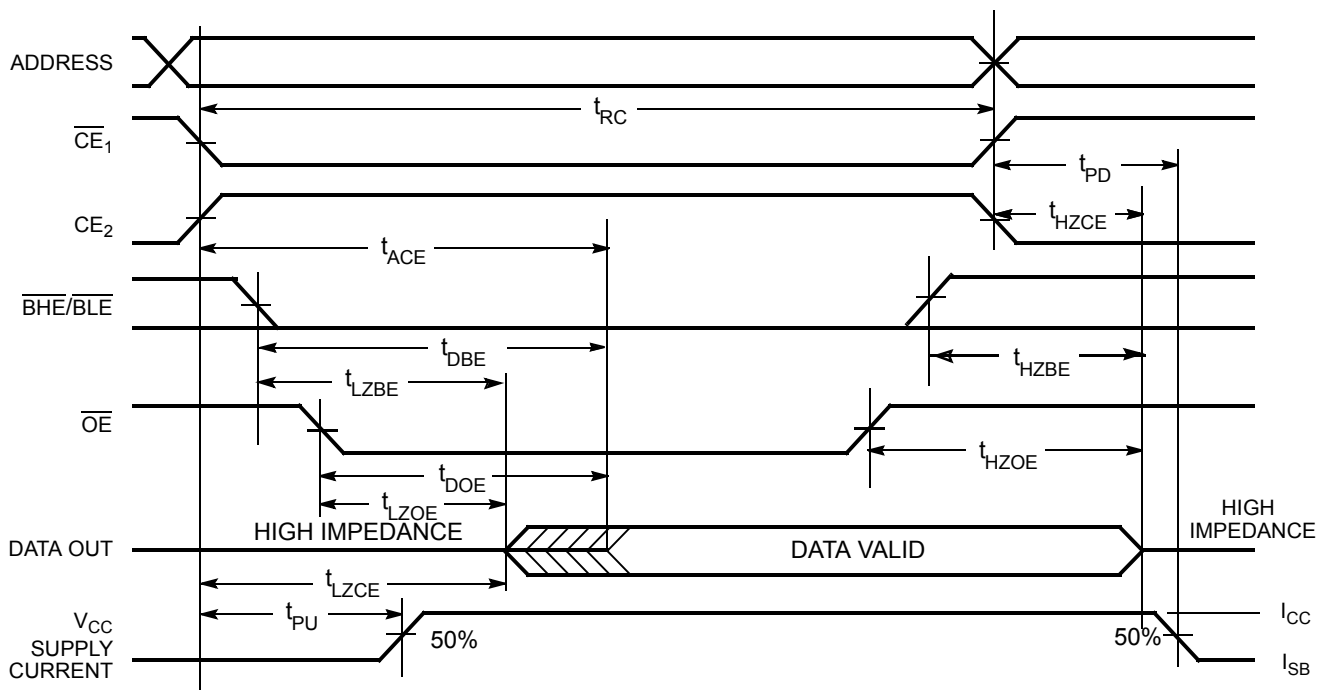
ADDRESS

$t_{RC}$

$\overline{CE_1}$

$t_{PD}$

$CE_2$

$t_{HZCE}$

$t_{ACE}$

$\overline{BHE}/\overline{BLE}$

$t_{DBE}$

$t_{HZBE}$

$t_{LZBE}$

$\overline{OE}$

$t_{HZOE}$

$t_{DOE}$

$t_{LZOE}$

HIGH IMPEDANCE

HIGH IMPEDANCE

DATA OUT

DATA VALID

$t_{LZCE}$

$t_{PU}$

$V_{CC}$ SUPPLY CURRENT

50%

50%

$I_{CC}$

$I_{SB}$